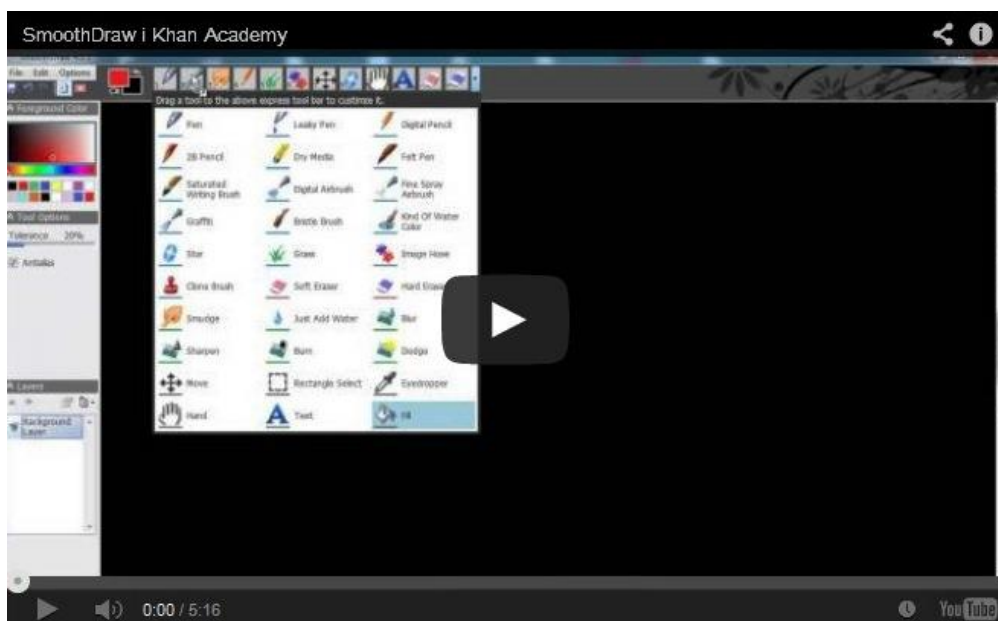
SmoothDraw i Khan Academy

File Edit Options

Foreground Color

Tool Options

Tolerance 20%

Antialias

Drag a tool to the above express tool bar to customize it.

Pen
Leaky Pen
Digital Pencil
2B Pencil
Dry Media
Felt Pen
Saturated Writing Brush
Digital Airbrush
Fine Spray Airbrush
Graffiti
Bristle Brush
Kind Of Water Color
Star
Grass
Image Hose
Clone Brush
Soft Eraser
Hard Eraser
Smudge
Just Add Water
Blur
Sharpen
Burn
Dodge
Move
Rectangle Select
Eyedropper
Hand
Text
Fill

Layers

Background Layer

0:00 / 5:16

YouTube